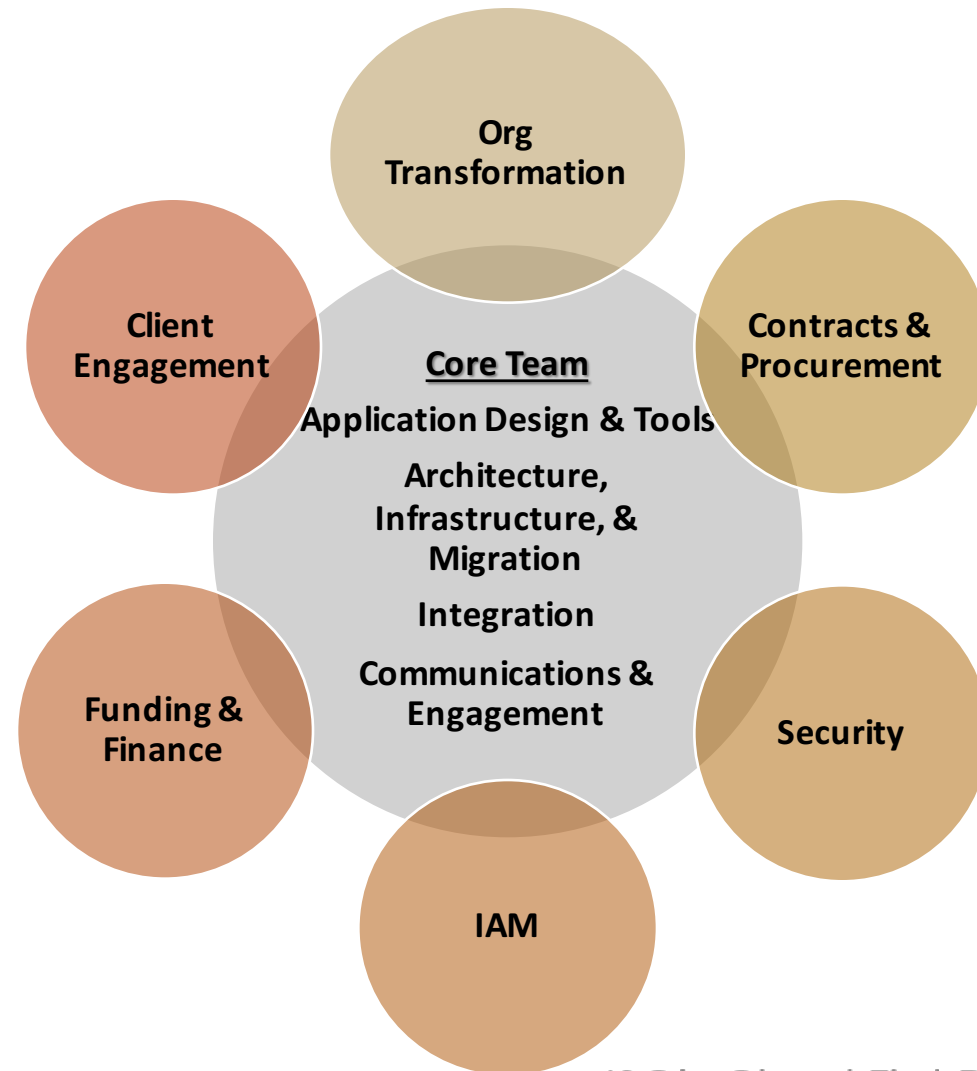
Org Transformation

Client Engagement

Contracts & Procurement

Core Team

Application Design & Tools

Architecture, Infrastructure, & Migration

Integration

Communications & Engagement

Funding & Finance

Security

IAM

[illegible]